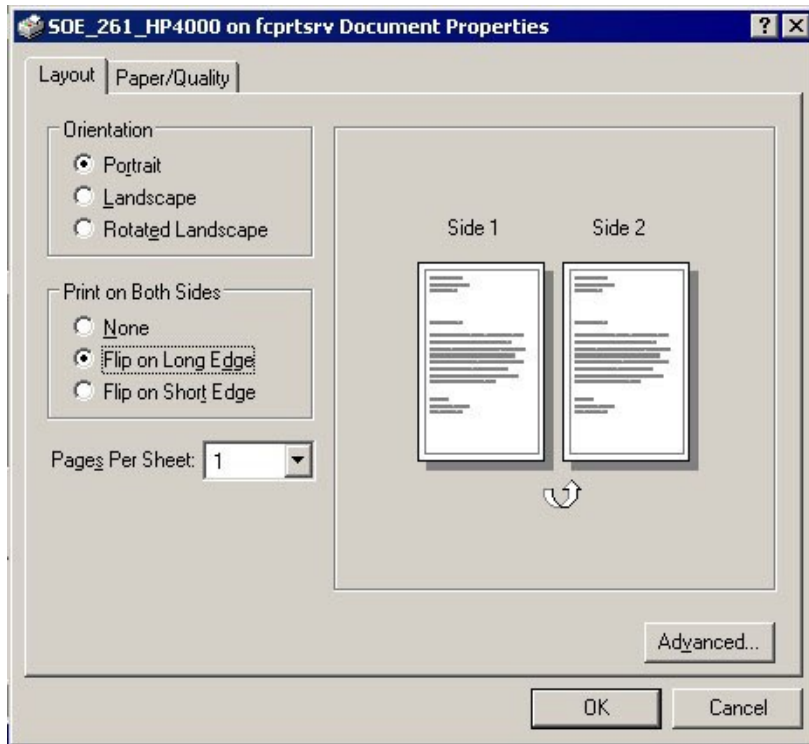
SOE_261_HP4000 on fcprtsrv Document Properties

?

X

Layout

Paper/Quality

Orientation

Portrait

Landscape

Rotated Landscape

Print on Both Sides

None

Flip on Long Edge

Flip on Short Edge

Pages Per Sheet: 1

Side 1

Side 2

Advanced...

OK

Cancel